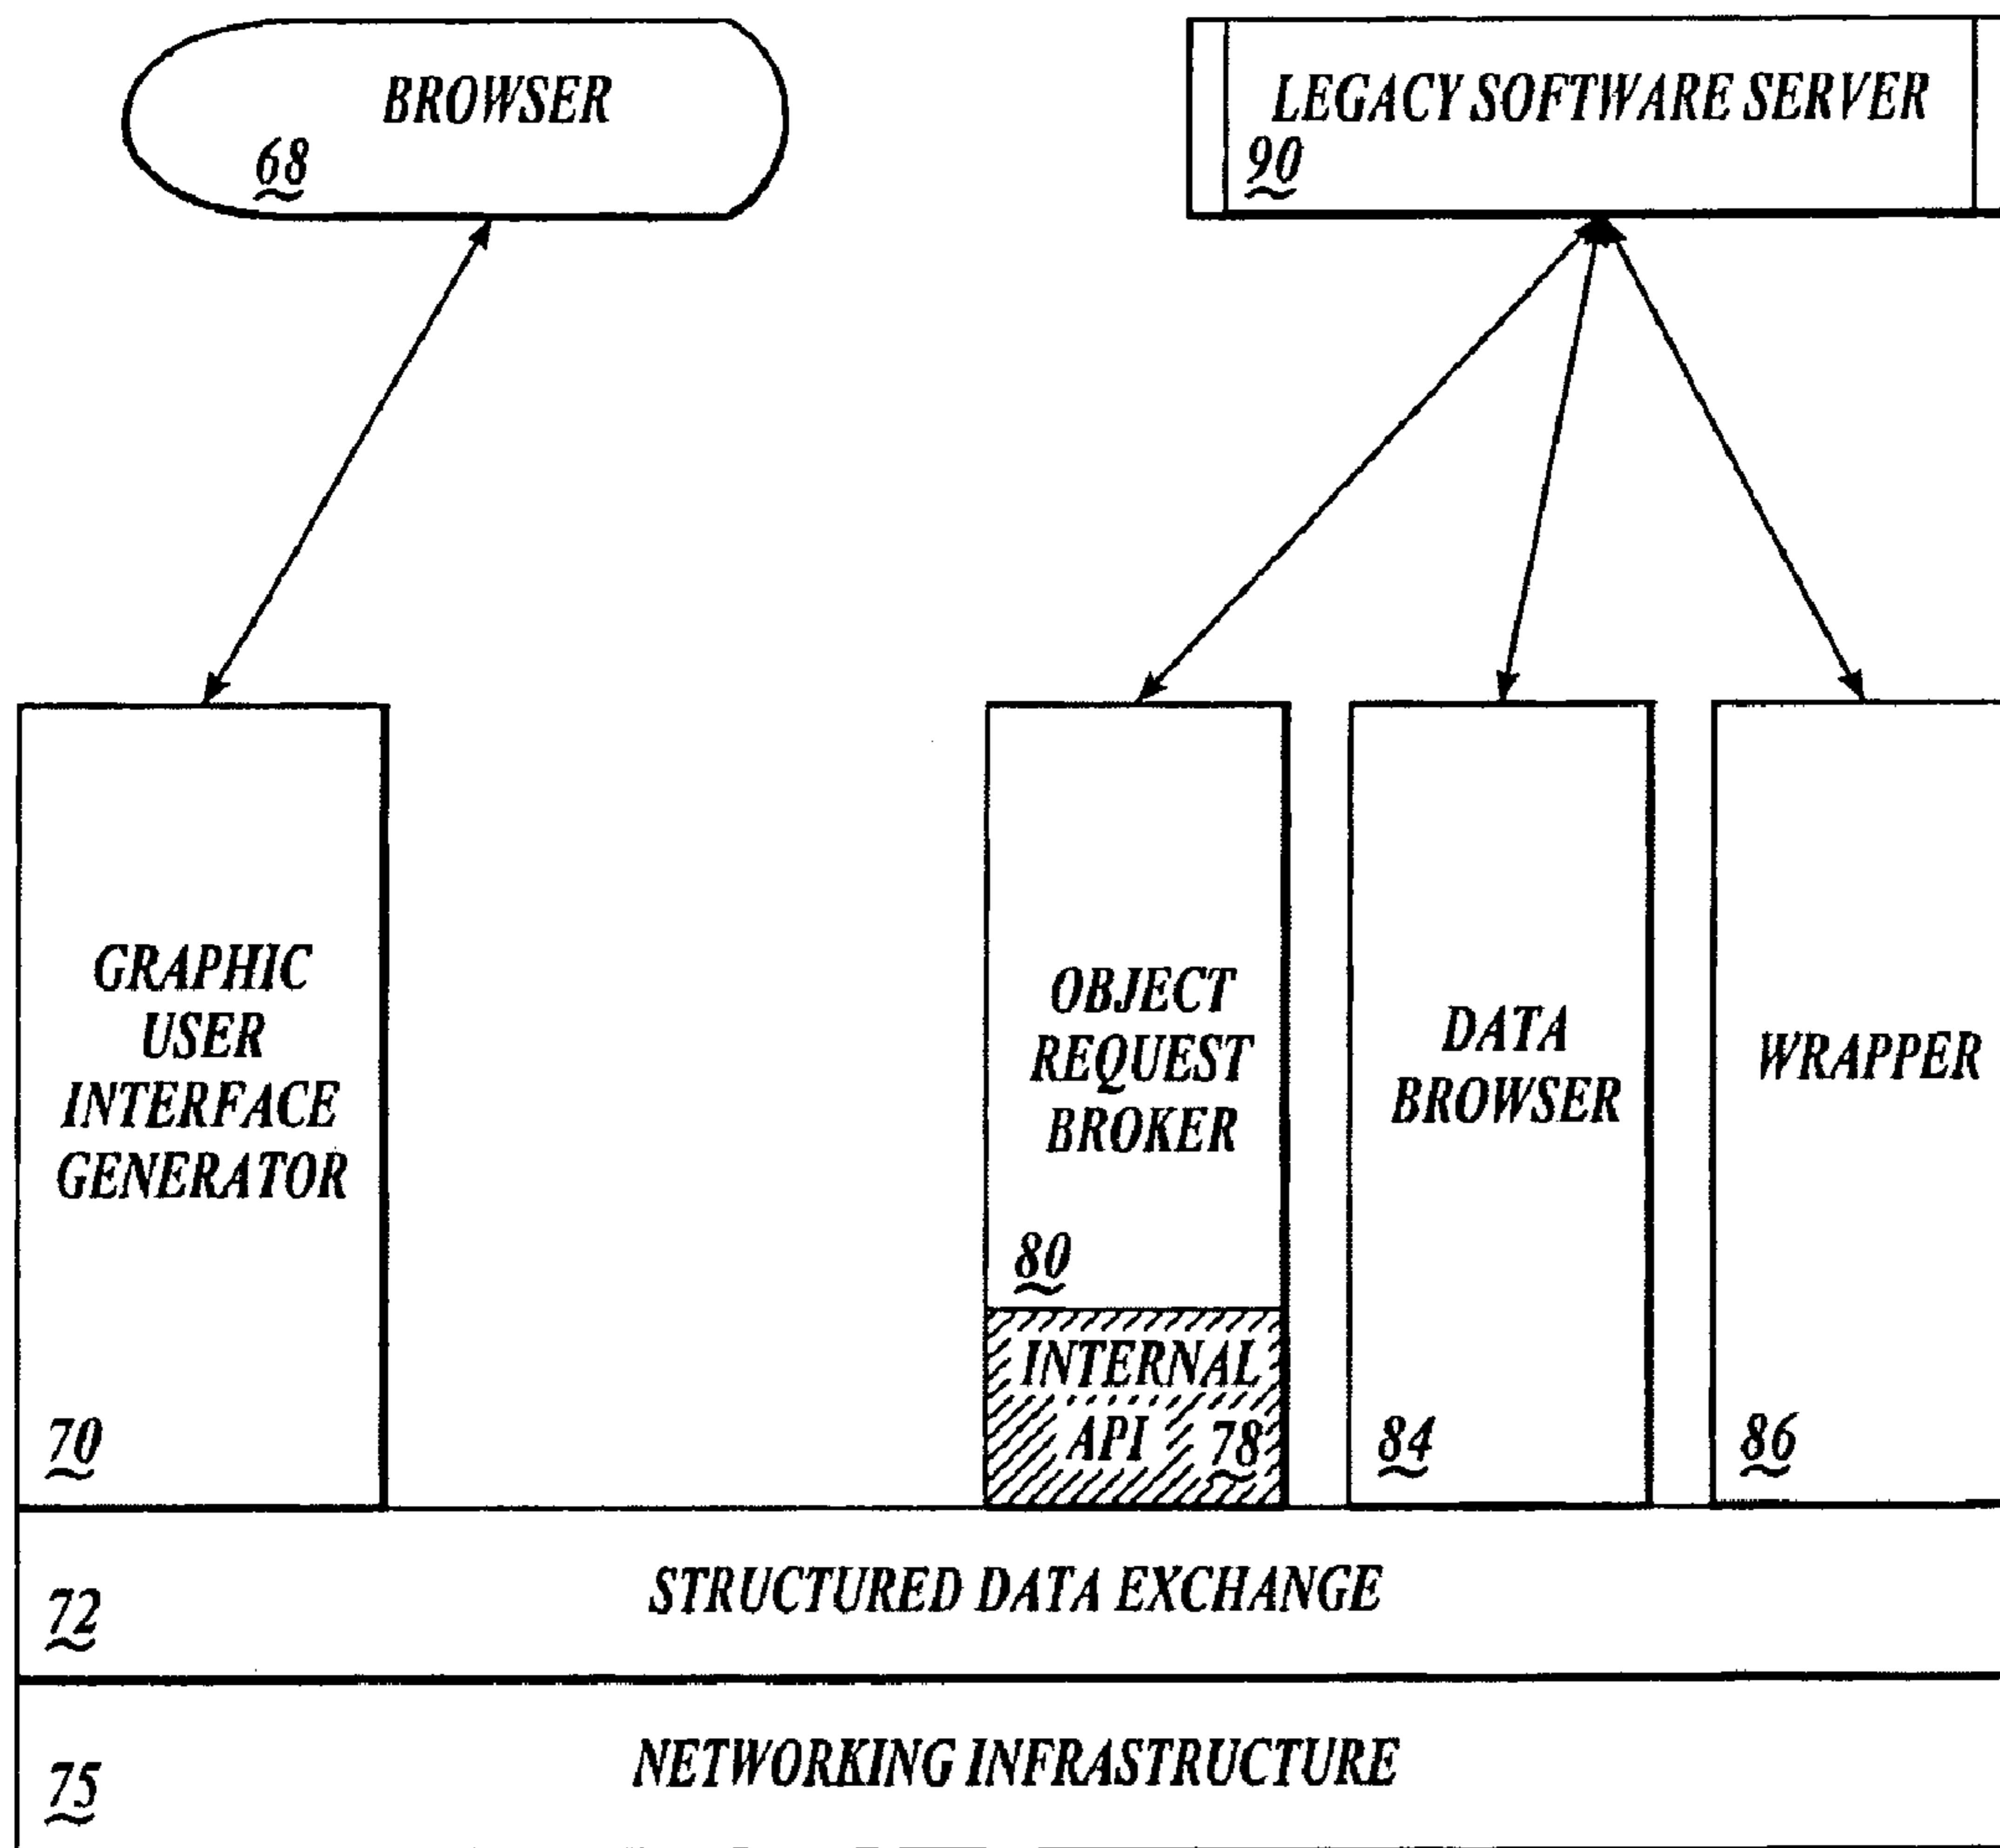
BROWSER
68

LEGACY SOFTWARE SERVER
90

GRAPHIC USER INTERFACE GENERATOR
70

OBJECT REQUEST BROKER
80

INTERNAL API 78

DATA BROWSER
84

WRAPPER
86

72 STRUCTURED DATA EXCHANGE

75 NETWORKING INFRASTRUCTURE